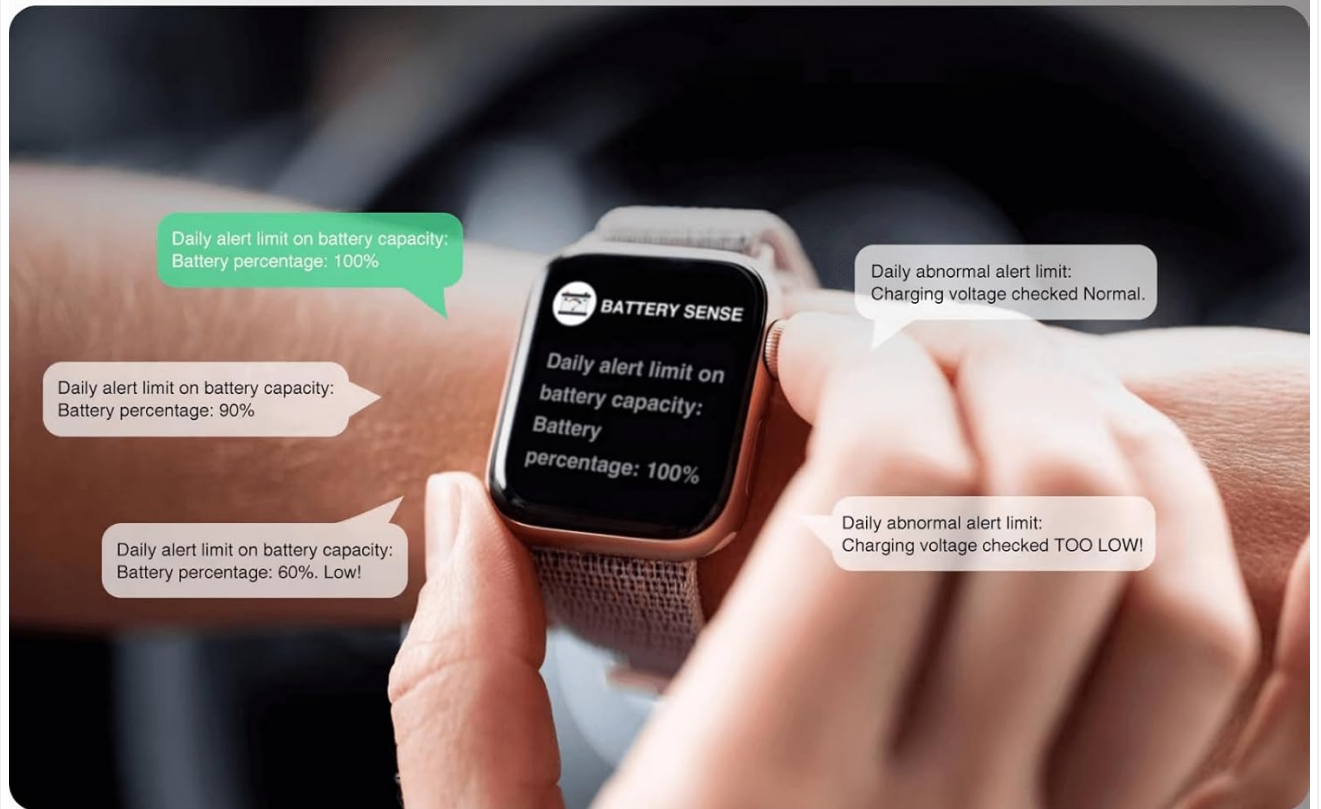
Daily alert limit on battery capacity:
Battery percentage: 100%

BATTERY SENSE

Daily alert limit on battery capacity: Battery percentage: 100%

Daily abnormal alert limit:
Charging voltage checked Normal.

Daily alert limit on battery capacity:
Battery percentage: 90%

Daily abnormal alert limit:
Charging voltage checked TOO LOW!

Daily alert limit on battery capacity:
Battery percentage: 60%. Low!